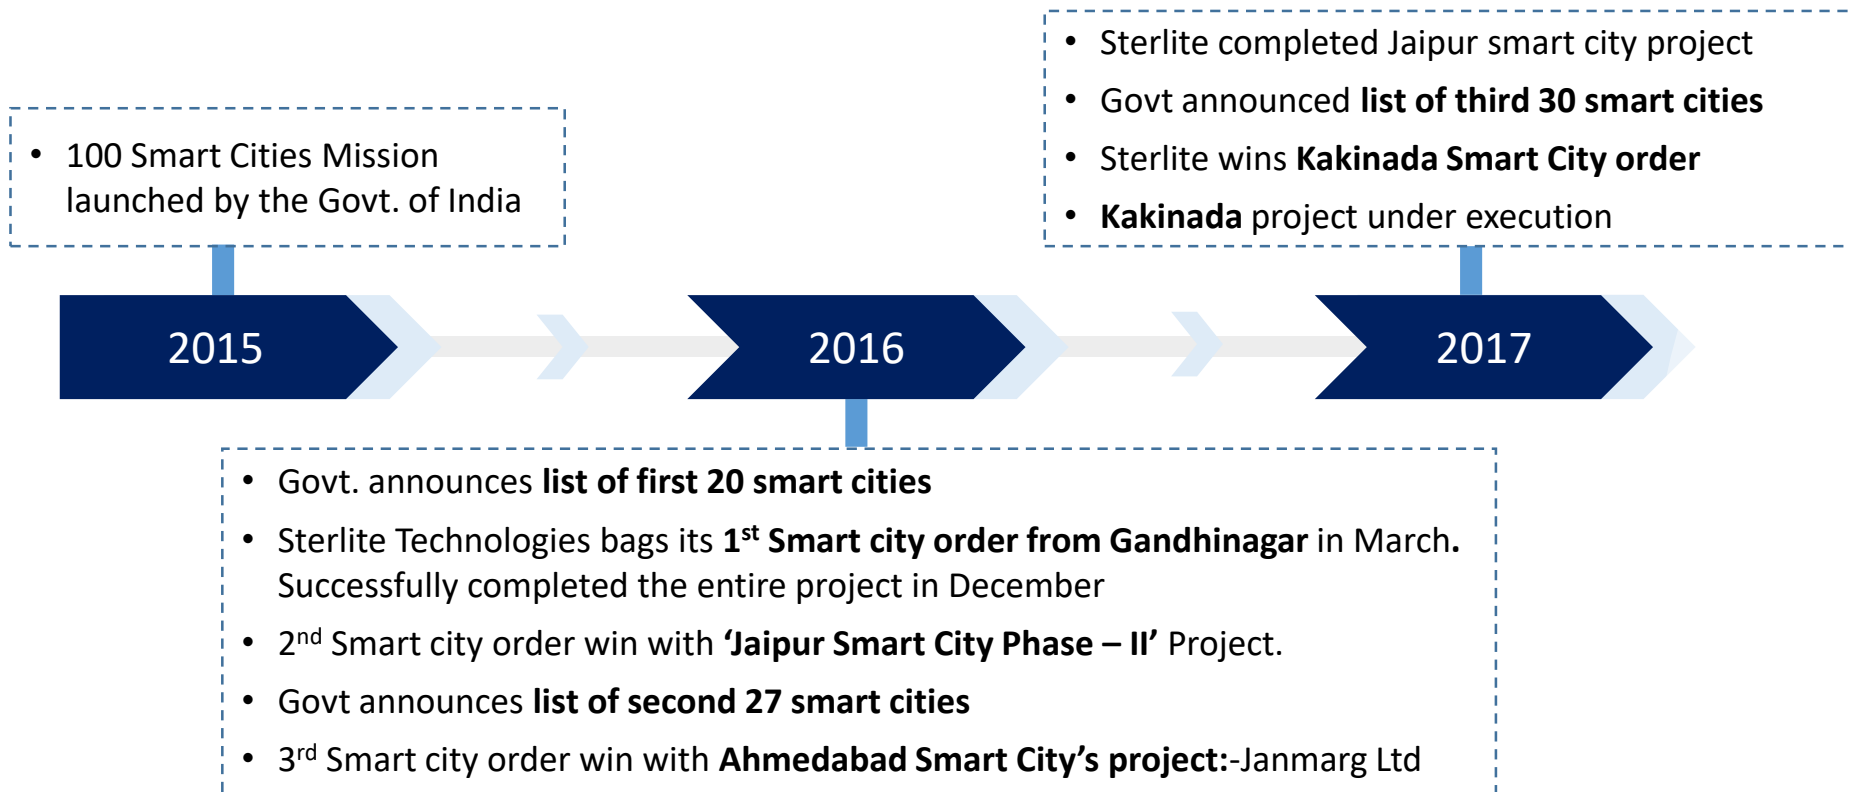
• Sterlite completed Jaipur smart city project
• Govt announced **list of third 30 smart cities**
• Sterlite wins **Kakinada Smart City order**
• **Kakinada** project under execution

• 100 Smart Cities Mission launched by the Govt. of India

2015

2016

2017

• Govt. announces **list of first 20 smart cities**
• Sterlite Technologies bags its **1$^{st}$ Smart city order from Gandhinagar** in March**.** Successfully completed the entire project in December
• 2$^{nd}$ Smart city order win with **'Jaipur Smart City Phase – II'** Project.
• Govt announces **list of second 27 smart cities**
• 3$^{rd}$ Smart city order win with **Ahmedabad Smart City's project:**-Janmarg Ltd